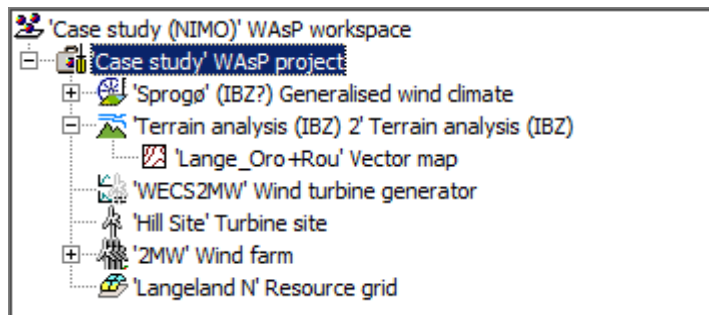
'Case study (NIMO)' WAsP workspace
'Case study' WAsP project
'Sprogø' (IBZ?) Generalised wind climate
'Terrain analysis (IBZ) 2' Terrain analysis (IBZ)
'Lange_Oro+Rou' Vector map
'WECS2MW' Wind turbine generator
'Hill Site' Turbine site
'2MW' Wind farm
'Langeland N' Resource grid